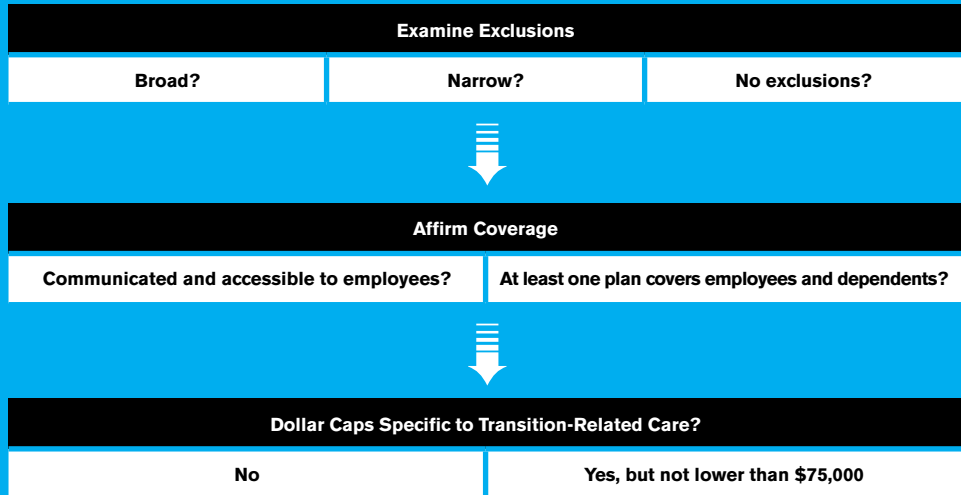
Examine Exclusions

Broad?

Narrow?

No exclusions?

Affirm Coverage

Communicated and accessible to employees?

At least one plan covers employees and dependents?

Dollar Caps Specific to Transition-Related Care?

No

Yes, but not lower than \$75,000